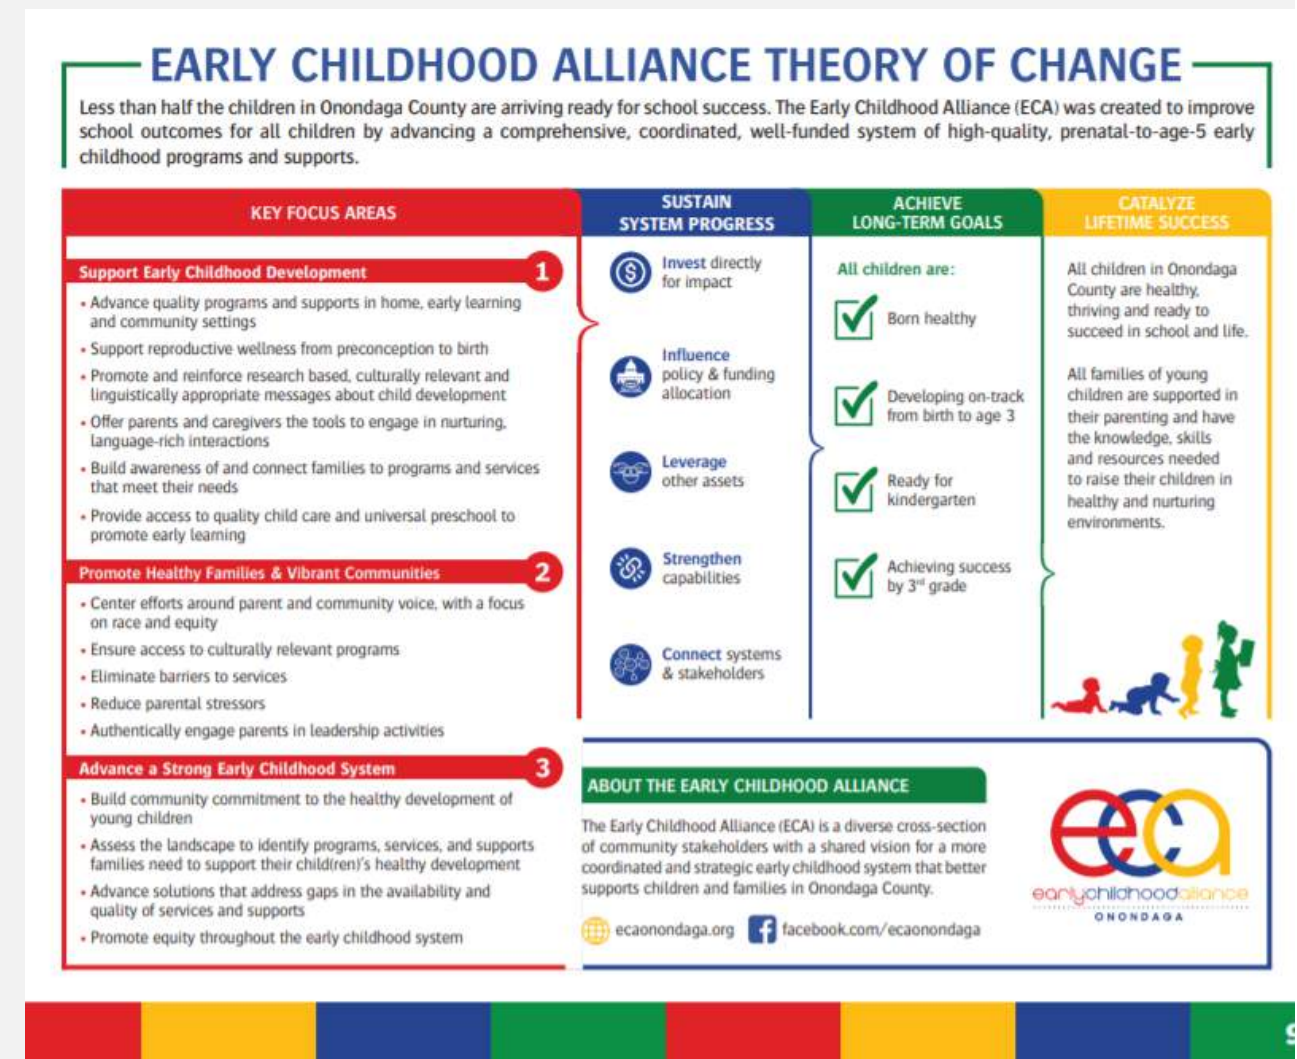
EARLY CHILDHOOD ALLIANCE THEORY OF CHANGE

Less than half the children in Onondaga County are arriving ready for school success. The Early Childhood Alliance (ECA) was created to improve school outcomes for all children by advancing a comprehensive, coordinated, well-funded system of high-quality, prenatal-to-age-5 early childhood programs and supports.

KEY FOCUS AREAS

Support Early Childhood Development 1
• Advance quality programs and supports in home, early learning and community settings
• Support reproductive wellness from preconception to birth
• Promote and reinforce research based, culturally relevant and linguistically appropriate messages about child development
• Offer parents and caregivers the tools to engage in nurturing, language-rich interactions
• Build awareness of and connect families to programs and services that meet their needs
• Provide access to quality child care and universal preschool to promote early learning

Promote Healthy Families & Vibrant Communities 2
• Center efforts around parent and community voice, with a focus on race and equity
• Ensure access to culturally relevant programs
• Eliminate barriers to services
• Reduce parental stressors
• Authentically engage parents in leadership activities

Advance a Strong Early Childhood System 3
• Build community commitment to the healthy development of young children
• Assess the landscape to identify programs, services, and supports families need to support their child(ren)'s healthy development
• Advance solutions that address gaps in the availability and quality of services and supports
• Promote equity throughout the early childhood system

SUSTAIN SYSTEM PROGRESS

Invest directly for impact

Influence policy & funding allocation

Leverage other assets

Strengthen capabilities

Connect systems & stakeholders

ACHIEVE LONG-TERM GOALS

All children are:

Born healthy

Developing on-track from birth to age 3

Ready for kindergarten

Achieving success by 3rd grade

CATALYZE LIFETIME SUCCESS

All children in Onondaga County are healthy, thriving and ready to succeed in school and life.

All families of young children are supported in their parenting and have the knowledge, skills and resources needed to raise their children in healthy and nurturing environments.

ABOUT THE EARLY CHILDHOOD ALLIANCE

The Early Childhood Alliance (ECA) is a diverse cross-section of community stakeholders with a shared vision for a more coordinated and strategic early childhood system that better supports children and families in Onondaga County.

ecaonondaga.org facebook.com/ecaonondaga

eca
earlychildhoodalliance
ONONDAGA